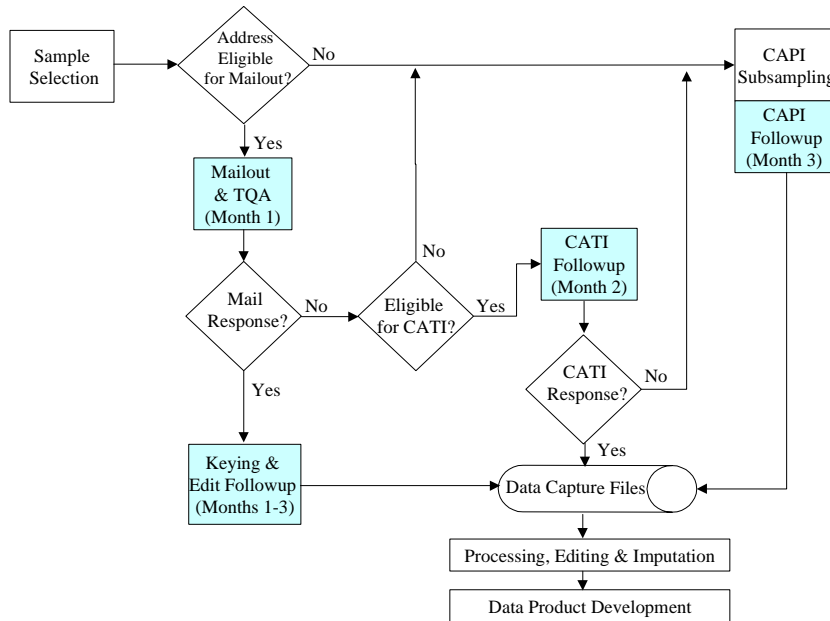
Sample Selection

Address Eligible for Mailout?

No

Yes

Mailout & TQA (Month 1)

Mail Response?

No

Yes

Eligible for CATI?

No

Yes

CATI Followup (Month 2)

CATI Response?

No

Yes

CAPI Subsampling

CAPI Followup (Month 3)

Keying & Edit Followup (Months 1-3)

Data Capture Files

Processing, Editing & Imputation

Data Product Development